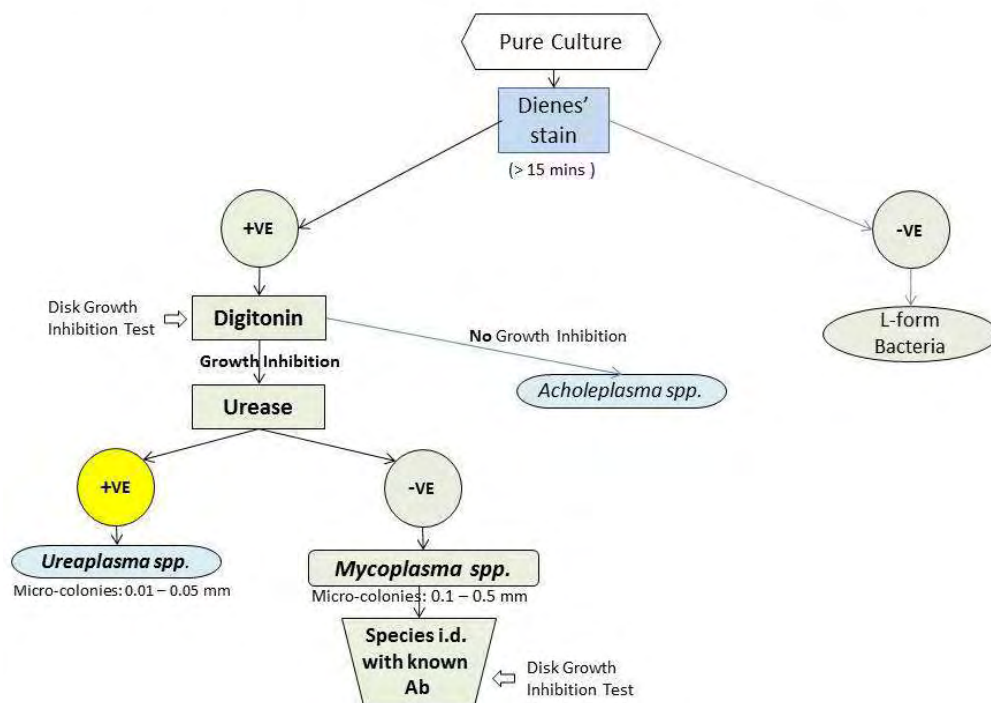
Pure Culture

Dienes' stain

(> 15 mins )

+VE

-VE

L-form Bacteria

Disk Growth Inhibition Test

Digitonin

No Growth Inhibition

Acholeplasma spp.

Growth Inhibition

Urease

+VE

-VE

Ureaplasma spp.

Micro-colonies: 0.01 – 0.05 mm

Mycoplasma spp.

Micro-colonies: 0.1 – 0.5 mm

Species i.d. with known Ab

Disk Growth Inhibition Test